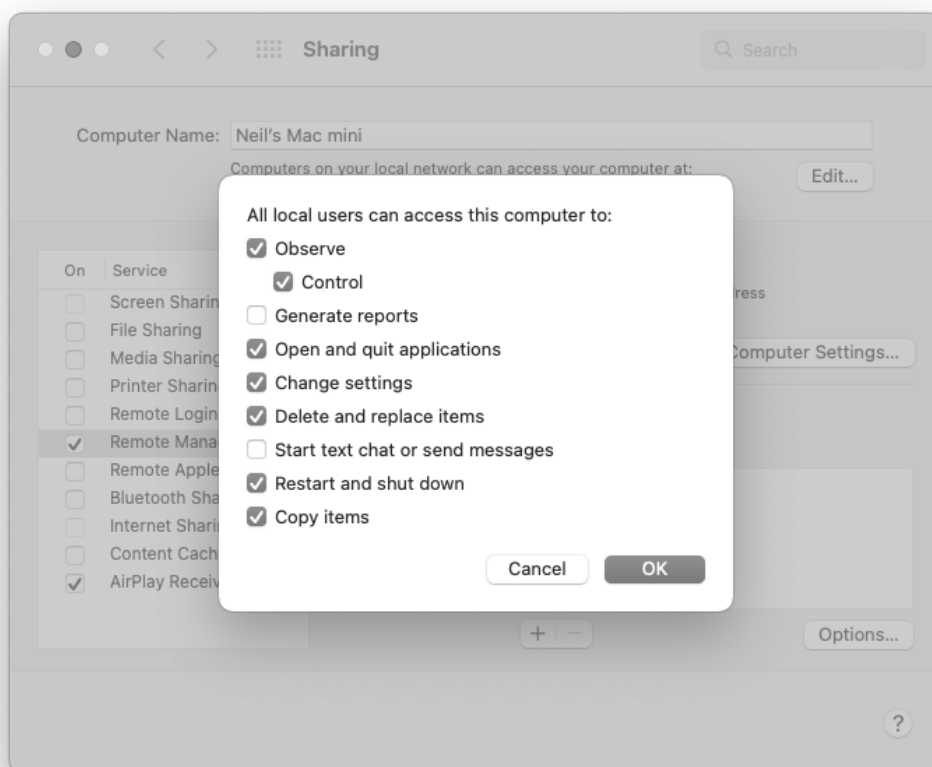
Sharing

Search

Computer Name: Neil's Mac mini

Computers on your local network can access your computer at:

Edit...

On Service

Screen Sharin
File Sharing
Media Sharing
Printer Sharin
Remote Login
✓ Remote Mana
Remote Apple
Bluetooth Sha
Internet Shari
Content Cach
✓ AirPlay Receiv

ress

Computer Settings...

All local users can access this computer to:

☑ Observe
☑ Control
☐ Generate reports
☑ Open and quit applications
☑ Change settings
☑ Delete and replace items
☐ Start text chat or send messages
☑ Restart and shut down
☑ Copy items

Cancel OK

+ −

Options...

?